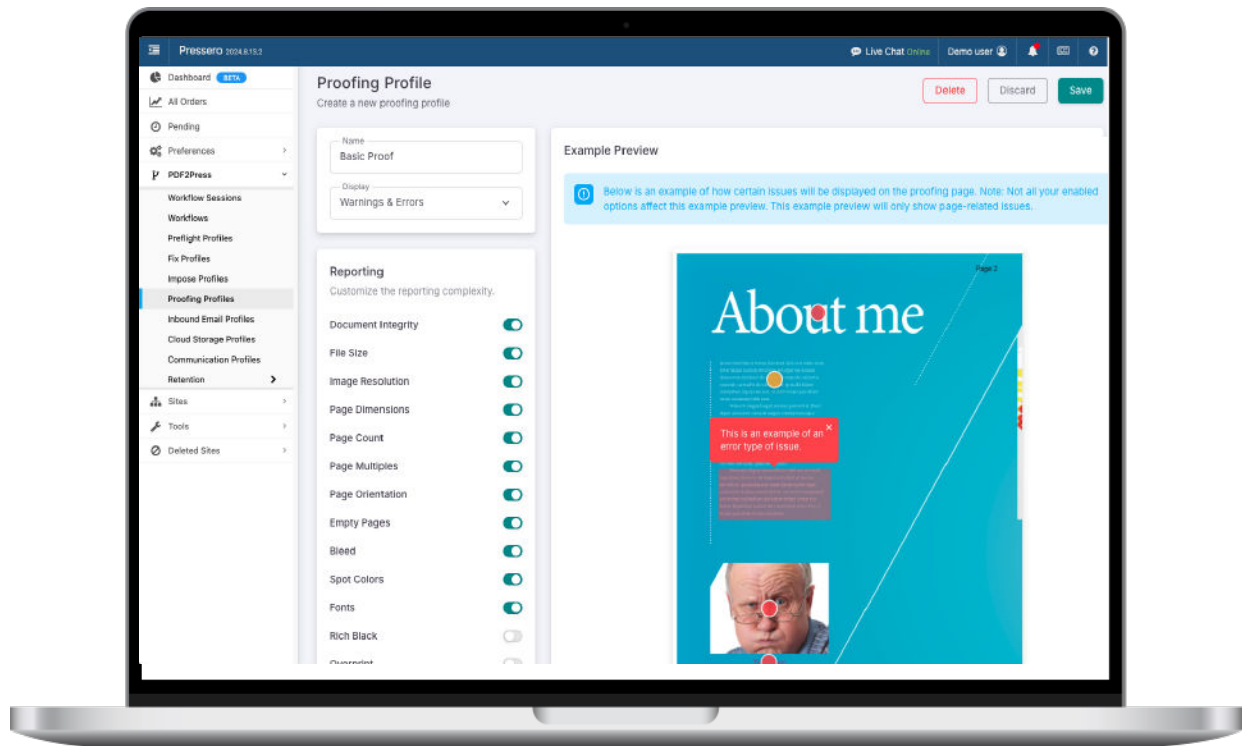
Pressero 2024.6.15.2

Live Chat Online Demo user

Dashboard BETA
All Orders
Pending
Preferences
PDF2Press
Workflow Sessions
Workflows
Preflight Profiles
Fix Profiles
Impose Profiles
Proofing Profiles
Inbound Email Profiles
Cloud Storage Profiles
Communication Profiles
Retention
Sites
Tools
Deleted Sites

Proofing Profile
Create a new proofing profile

Delete Discard Save

Name
Basic Proof

Display
Warnings & Errors

Reporting
Customize the reporting complexity.

Document Integrity
File Size
Image Resolution
Page Dimensions
Page Count
Page Multiples
Page Orientation
Empty Pages
Bleed
Spot Colors
Fonts
Rich Black
Overprint

Example Preview

Below is an example of how certain issues will be displayed on the proofing page. Note: Not all your enabled options affect this example preview. This example preview will only show page-related issues.

Page 2

About me

This is an example of an error type of issue.